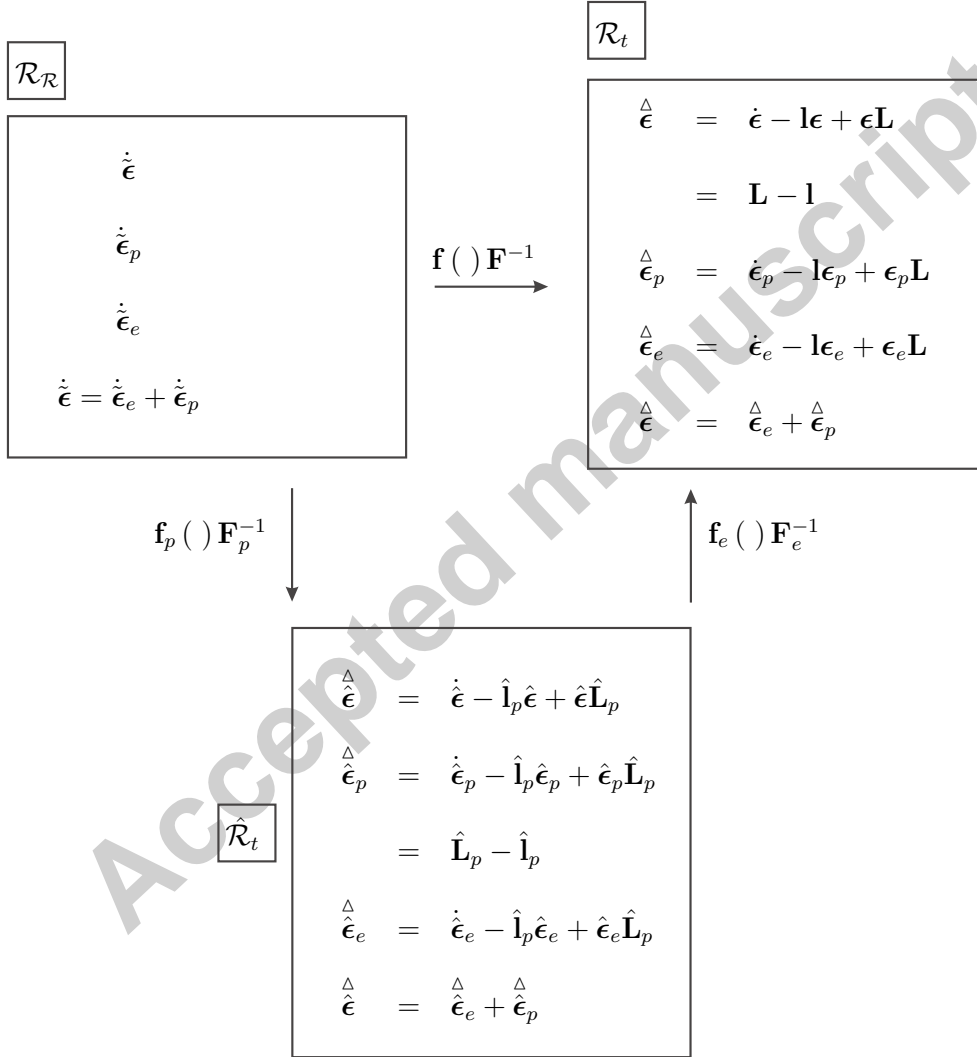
$\mathcal{R}_{\mathcal{R}}$

$\dot{\bar{\boldsymbol{\epsilon}}}$

$\dot{\bar{\boldsymbol{\epsilon}}}_p$

$\dot{\bar{\boldsymbol{\epsilon}}}_e$

$\dot{\bar{\boldsymbol{\epsilon}}} = \dot{\bar{\boldsymbol{\epsilon}}}_e + \dot{\bar{\boldsymbol{\epsilon}}}_p$

$\mathbf{f}\,(\;)\,\mathbf{F}^{-1}$

$\mathcal{R}_t$

$\overset{\triangle}{\boldsymbol{\epsilon}} = \dot{\boldsymbol{\epsilon}} - \mathbf{l}\boldsymbol{\epsilon} + \boldsymbol{\epsilon}\mathbf{L}$

$= \mathbf{L} - \mathbf{l}$

$\overset{\triangle}{\boldsymbol{\epsilon}}_p = \dot{\boldsymbol{\epsilon}}_p - \mathbf{l}\boldsymbol{\epsilon}_p + \boldsymbol{\epsilon}_p\mathbf{L}$

$\overset{\triangle}{\boldsymbol{\epsilon}}_e = \dot{\boldsymbol{\epsilon}}_e - \mathbf{l}\boldsymbol{\epsilon}_e + \boldsymbol{\epsilon}_e\mathbf{L}$

$\overset{\triangle}{\boldsymbol{\epsilon}} = \overset{\triangle}{\boldsymbol{\epsilon}}_e + \overset{\triangle}{\boldsymbol{\epsilon}}_p$

Accepted manuscript

$\mathbf{f}_p\,(\;)\,\mathbf{F}_p^{-1}$

$\mathbf{f}_e\,(\;)\,\mathbf{F}_e^{-1}$

$\hat{\mathcal{R}}_t$

$\overset{\triangle}{\hat{\boldsymbol{\epsilon}}} = \dot{\hat{\boldsymbol{\epsilon}}} - \hat{\mathbf{l}}_p\hat{\boldsymbol{\epsilon}} + \hat{\boldsymbol{\epsilon}}\hat{\mathbf{L}}_p$

$\overset{\triangle}{\hat{\boldsymbol{\epsilon}}}_p = \dot{\hat{\boldsymbol{\epsilon}}}_p - \hat{\mathbf{l}}_p\hat{\boldsymbol{\epsilon}}_p + \hat{\boldsymbol{\epsilon}}_p\hat{\mathbf{L}}_p$

$= \hat{\mathbf{L}}_p - \hat{\mathbf{l}}_p$

$\overset{\triangle}{\hat{\boldsymbol{\epsilon}}}_e = \dot{\hat{\boldsymbol{\epsilon}}}_e - \hat{\mathbf{l}}_p\hat{\boldsymbol{\epsilon}}_e + \hat{\boldsymbol{\epsilon}}_e\hat{\mathbf{L}}_p$

$\overset{\triangle}{\hat{\boldsymbol{\epsilon}}} = \overset{\triangle}{\hat{\boldsymbol{\epsilon}}}_e + \overset{\triangle}{\hat{\boldsymbol{\epsilon}}}_p$